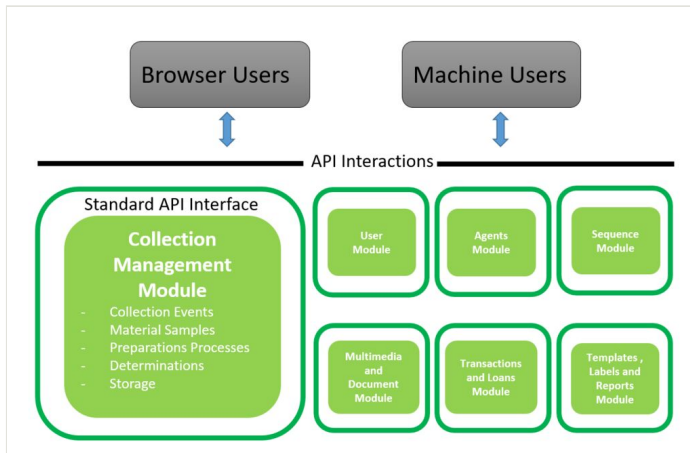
Browser Users

Machine Users

API Interactions

Standard API Interface

Collection Management Module

- Collection Events
- Material Samples
- Preparations Processes
- Determinations
- Storage

User Module

Agents Module

Sequence Module

Multimedia and Document Module

Transactions and Loans Module

Templates , Labels and Reports Module